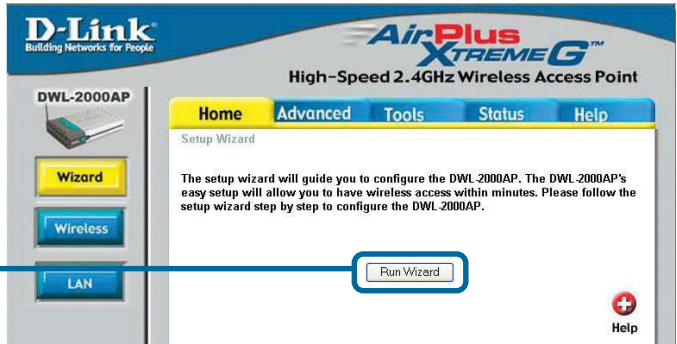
D-Link
Building Networks for People

AirPlus XTREME G™
High-Speed 2.4GHz Wireless Access Point

DWL-2000AP

Home Advanced Tools Status Help

Setup Wizard

The setup wizard will guide you to configure the DWL-2000AP. The DWL-2000AP's easy setup will allow you to have wireless access within minutes. Please follow the setup wizard step by step to configure the DWL-2000AP.

Wizard

Wireless

LAN

Run Wizard

Help